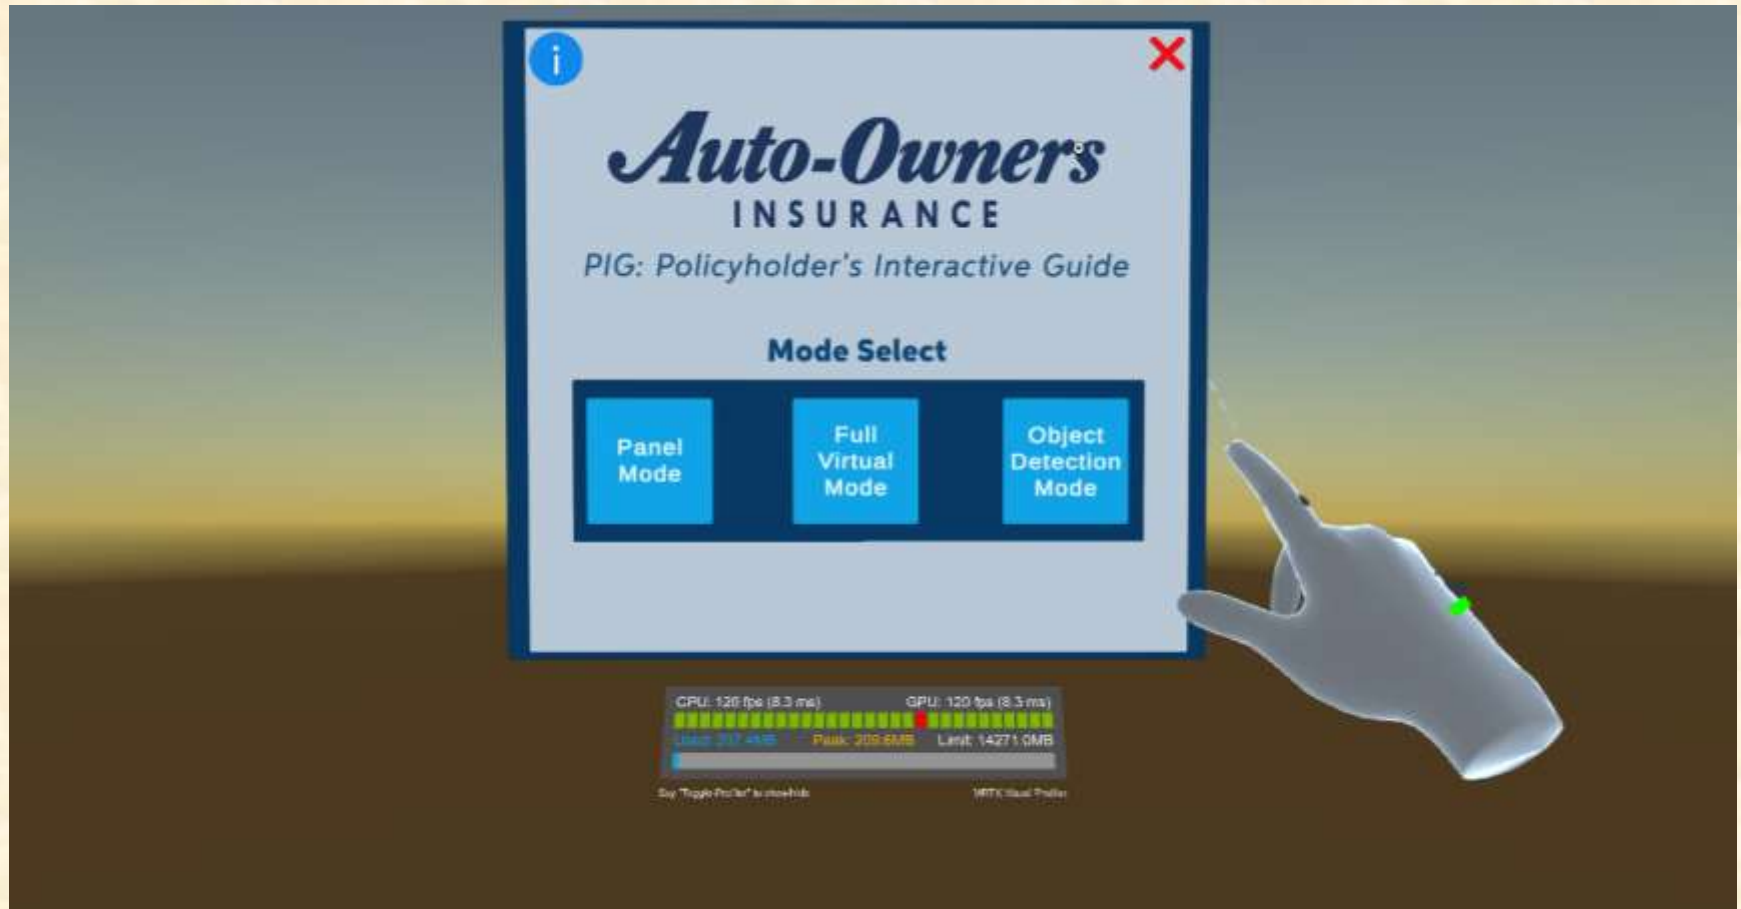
i

Auto-Owners
INSURANCE

PIG: Policyholder's Interactive Guide

Mode Select

Panel Mode

Full Virtual Mode

Object Detection Mode

CPU: 120 fps (8.3 ms) GPU: 120 fps (8.3 ms)

Used: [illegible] Peak: 209.6MB Limit: 14271.0MB

Say "Toggle Profiler" to show/hide MRTK Visual Profiler